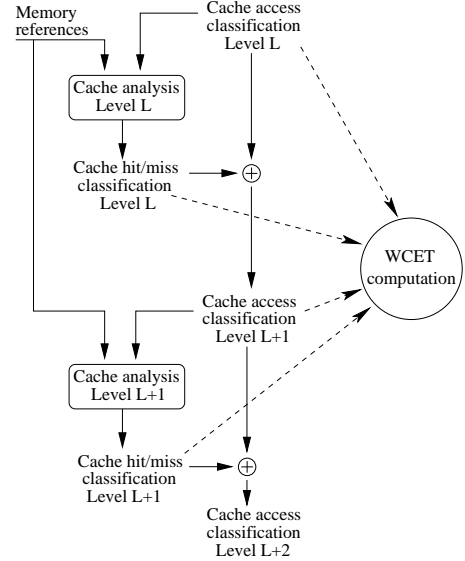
Memory references

Cache access classification Level L

Cache analysis Level L

Cache hit/miss classification Level L

$\oplus$

WCET computation

Cache access classification Level L+1

Cache analysis Level L+1

Cache hit/miss classification Level L+1

$\oplus$

Cache access classification Level L+2